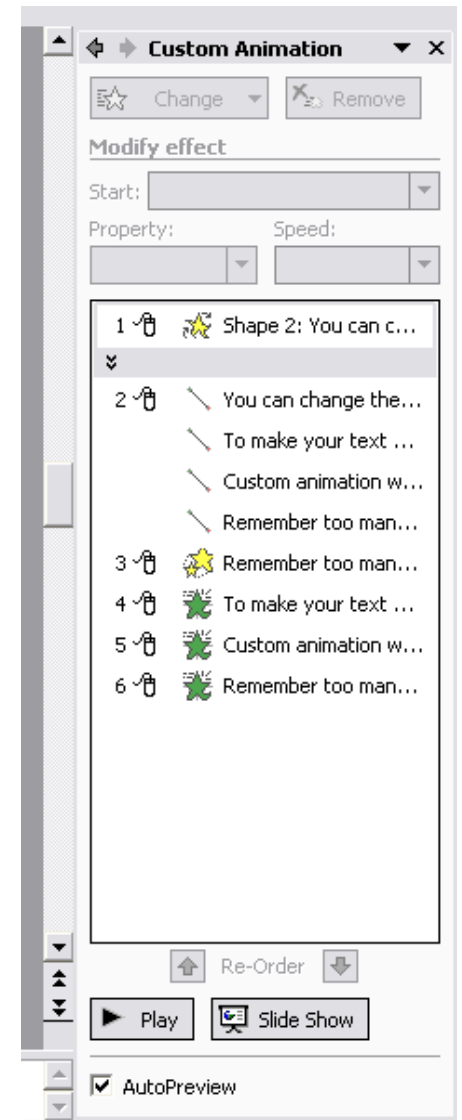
Custom Animation

Change
Remove

Modify effect

Start:

Property:
Speed:

1 Shape 2: You can c...

2 You can change the...
To make your text ...
Custom animation w...
Remember too man...
3 Remember too man...
4 To make your text ...
5 Custom animation w...
6 Remember too man...

Re-Order

Play
Slide Show

AutoPreview